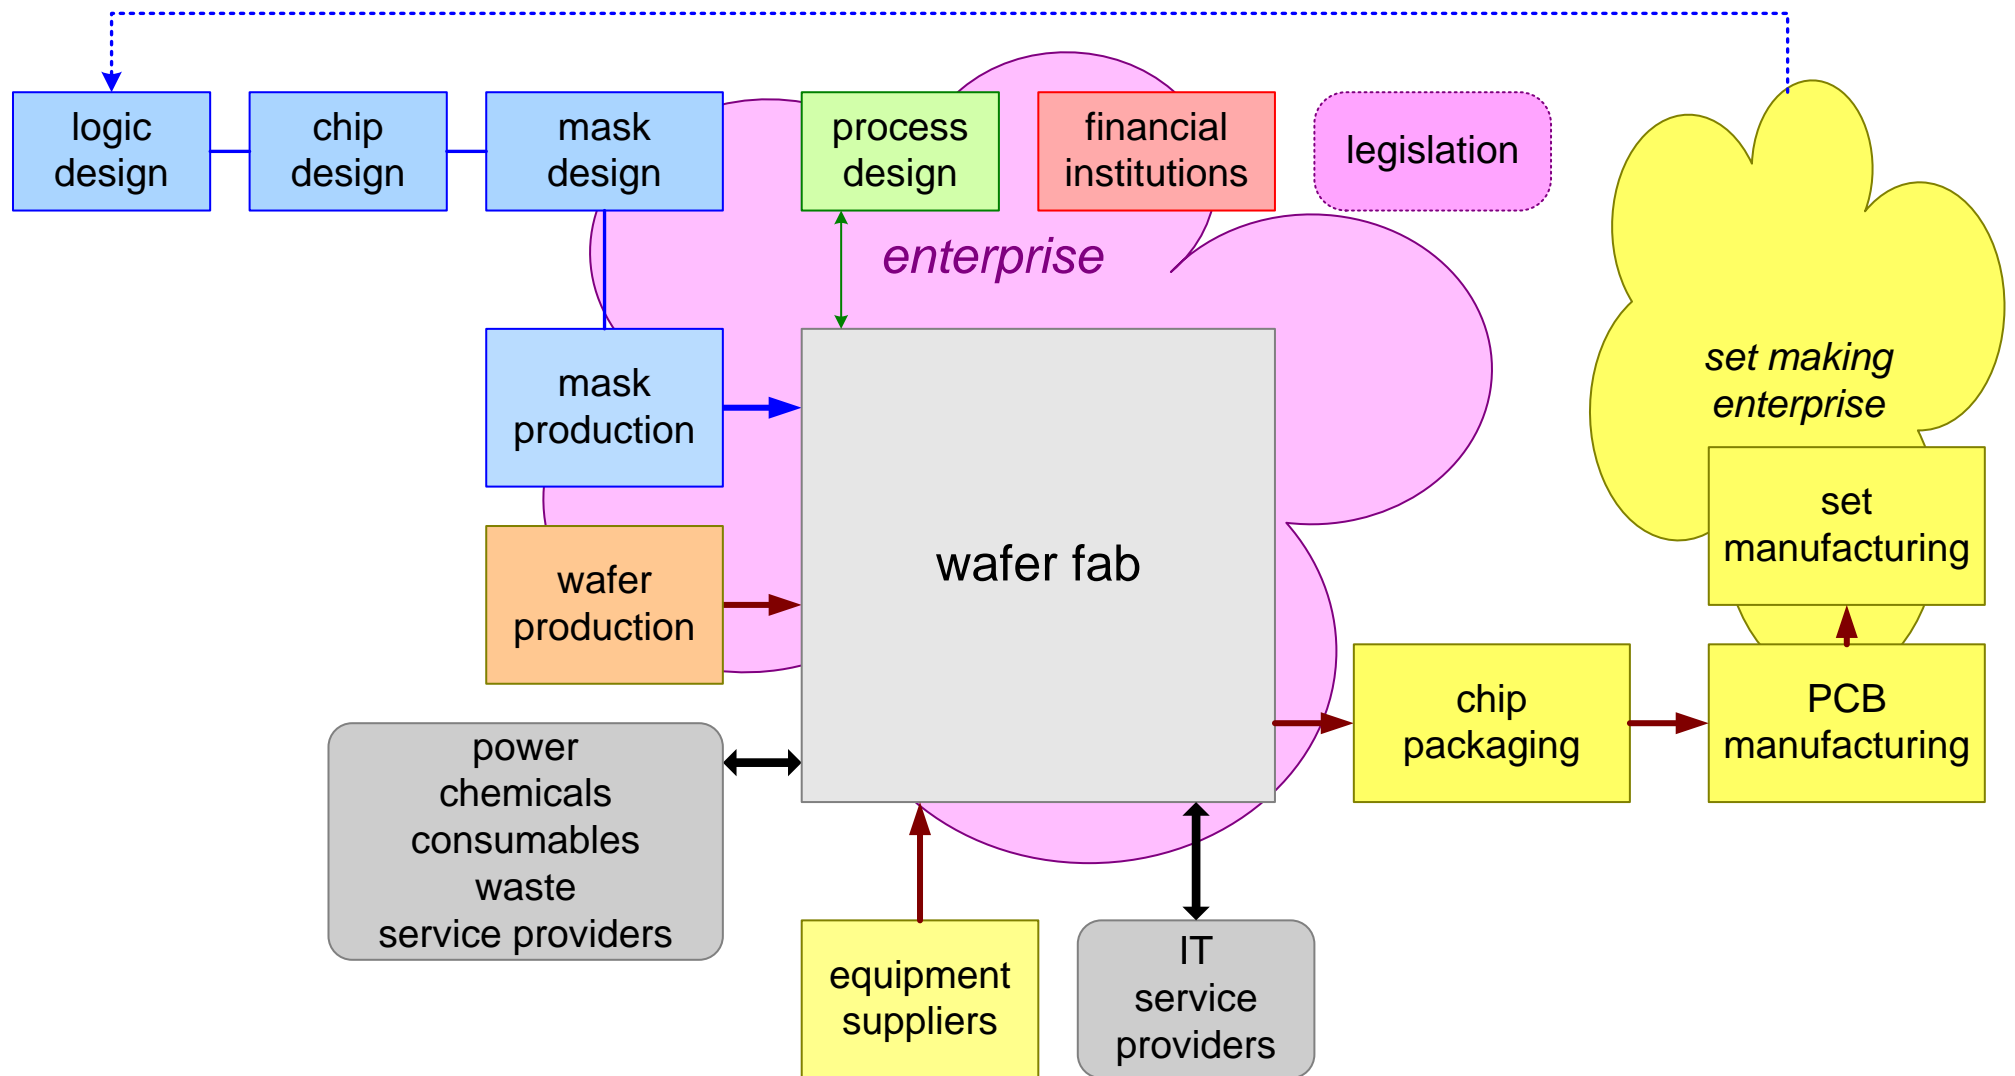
logic design

chip design

mask design

process design

financial institutions

legislation

enterprise

set making enterprise

mask production

wafer fab

wafer production

set manufacturing

power
chemicals
consumables
waste
service providers

chip packaging

PCB manufacturing

equipment suppliers

IT service providers